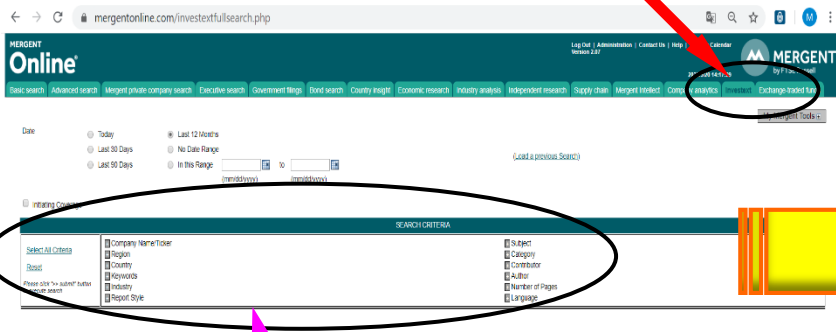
mergentonline.com/investextfullsearch.php

MERGENT Online

Log Out | Administration | Contact Us | Help | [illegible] Calendar
Version 2.07

MERGENT by FTSE Russell

Basic search | Advanced search | Mergent private company search | Executive search | Government filings | Bond search | Country insight | Economic research | Industry analysis | Independent research | Supply chain | Mergent intellect | Company analytics | Investext | Exchange-traded funds

Mergent Tools

Date
Today
Last 30 Days
Last 90 Days
Last 12 Months
No Date Range
In this Range
(mm/dd/yyyy)
to
(mm/dd/yyyy)

(Load a previous Search)

Initiating Coverage

SEARCH CRITERIA

Select All Criteria
Reset
Please click ">> submit" button to execute search

Company Name/Ticker
Region
Country
Keywords
Industry
Report Style

Subject
Category
Contributor
Author
Number of Pages
Language